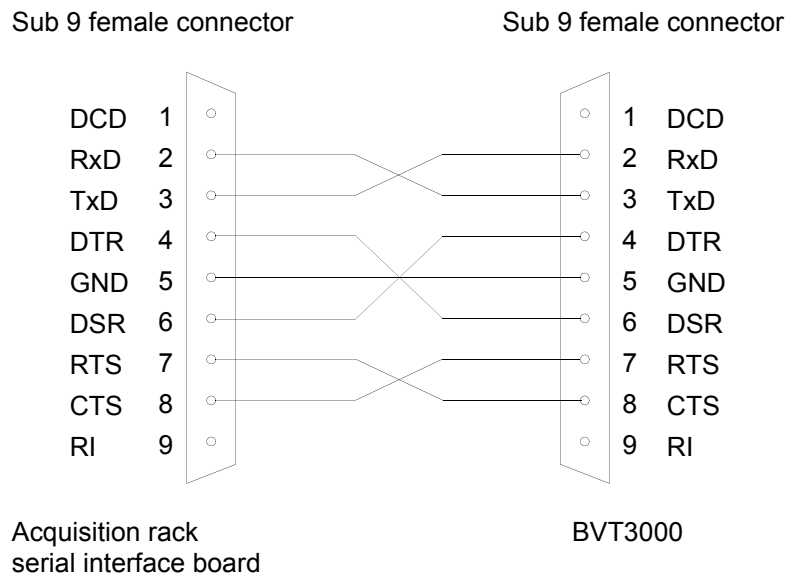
Sub 9 female connector

Sub 9 female connector

DCD 1
RxD 2
TxD 3
DTR 4
GND 5
DSR 6
RTS 7
CTS 8
RI 9

1 DCD
2 RxD
3 TxD
4 DTR
5 GND
6 DSR
7 RTS
8 CTS
9 RI

Acquisition rack serial interface board

BVT3000